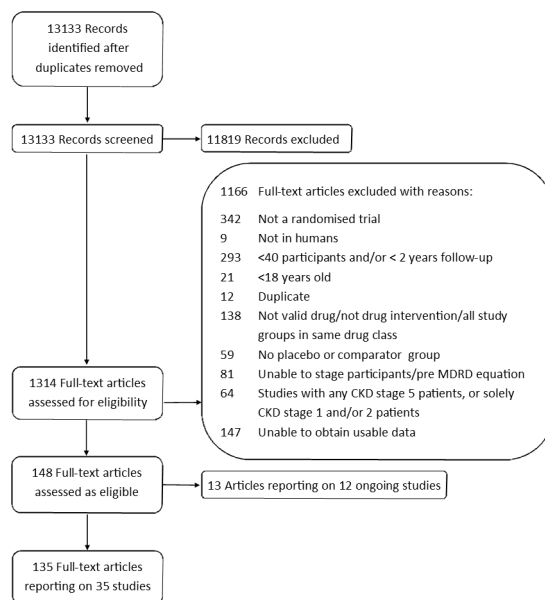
13133 Records identified after duplicates removed

13133 Records screened

11819 Records excluded

1166 Full-text articles excluded with reasons:

342 Not a randomised trial
9 Not in humans
293 <40 participants and/or < 2 years follow-up
21 <18 years old
12 Duplicate
138 Not valid drug/not drug intervention/all study groups in same drug class
59 No placebo or comparator group
81 Unable to stage participants/pre MDRD equation
64 Studies with any CKD stage 5 patients, or solely CKD stage 1 and/or 2 patients
147 Unable to obtain usable data

1314 Full-text articles assessed for eligibility

148 Full-text articles assessed as eligible

13 Articles reporting on 12 ongoing studies

135 Full-text articles reporting on 35 studies